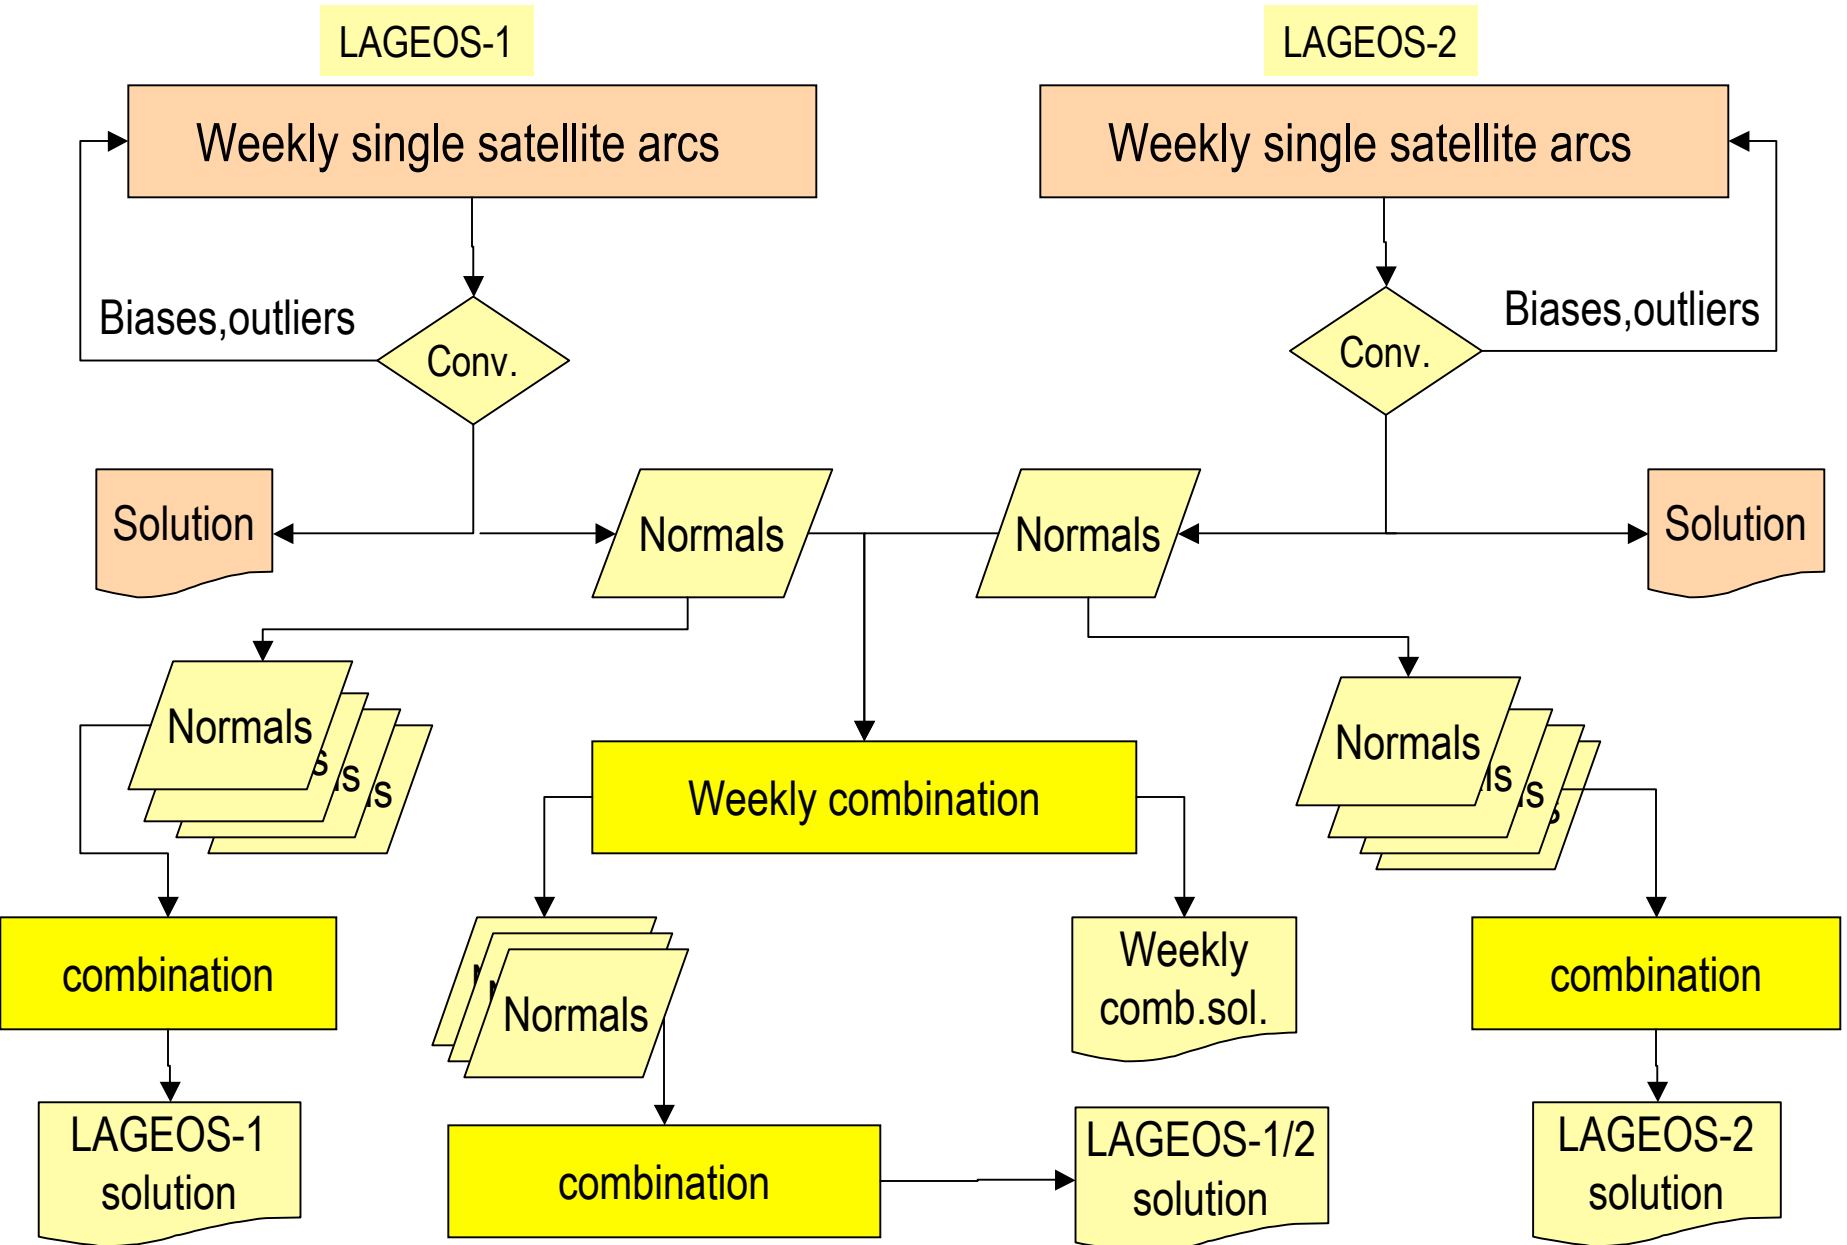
LAGEOS-1

LAGEOS-2

Weekly single satellite arcs

Weekly single satellite arcs

Biases,outliers

Conv.

Conv.

Biases,outliers

Solution

Normals

Normals

Solution

Normals

Normals

Weekly combination

combination

Normals

Weekly comb.sol.

combination

LAGEOS-1 solution

combination

LAGEOS-1/2 solution

LAGEOS-2 solution